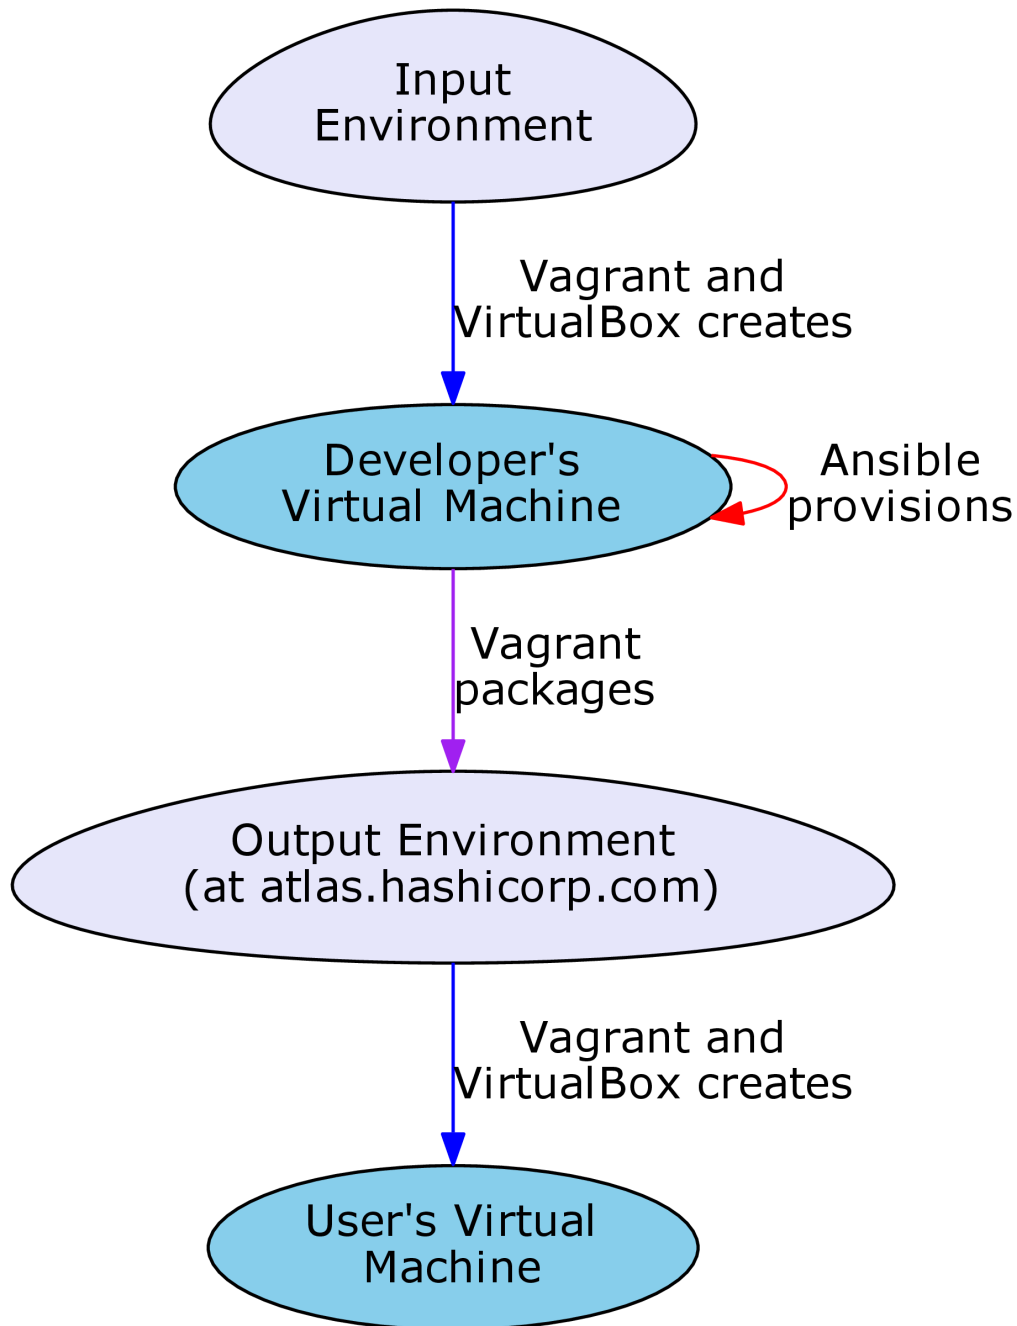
Input Environment

Vagrant and VirtualBox creates

Developer's Virtual Machine

Ansible provisions

Vagrant packages

Output Environment (at atlas.hashicorp.com)

Vagrant and VirtualBox creates

User's Virtual Machine